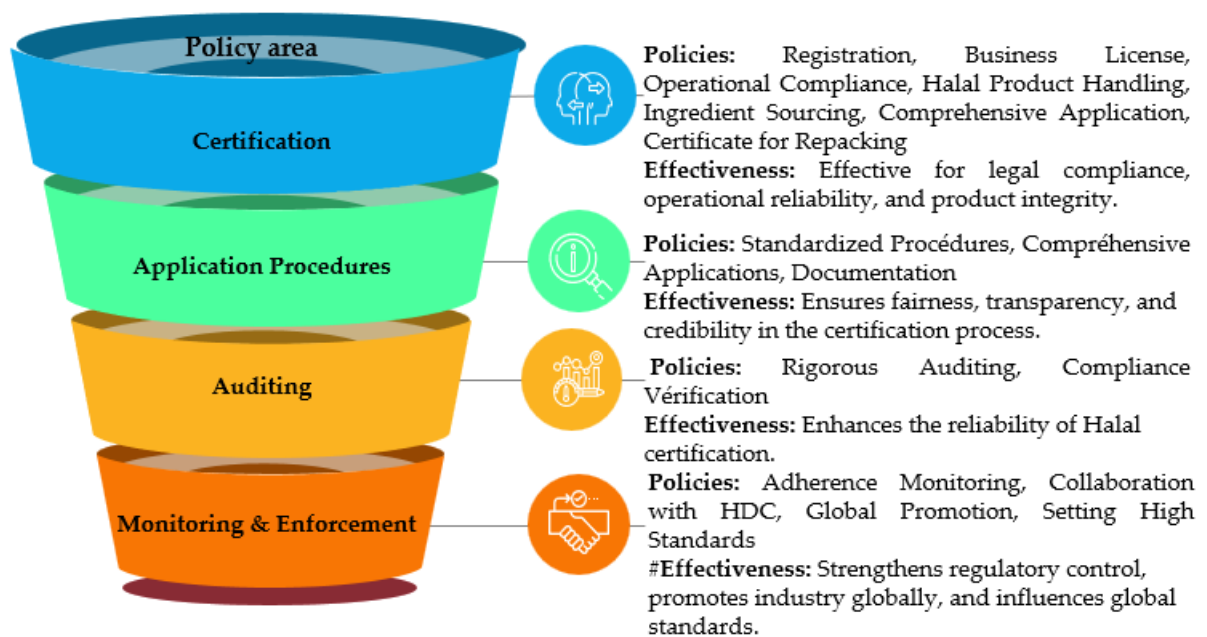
Policy area

Certification

Application Procedures

Auditing

Monitoring & Enforcement

**Policies:** Registration, Business License, Operational Compliance, Halal Product Handling, Ingredient Sourcing, Comprehensive Application, Certificate for Repacking
**Effectiveness:** Effective for legal compliance, operational reliability, and product integrity.

**Policies:** Standardized Procédures, Compréhensive Applications, Documentation
**Effectiveness:** Ensures fairness, transparency, and credibility in the certification process.

**Policies:** Rigorous Auditing, Compliance Vérification
**Effectiveness:** Enhances the reliability of Halal certification.

**Policies:** Adherence Monitoring, Collaboration with HDC, Global Promotion, Setting High Standards
#**Effectiveness:** Strengthens regulatory control, promotes industry globally, and influences global standards.